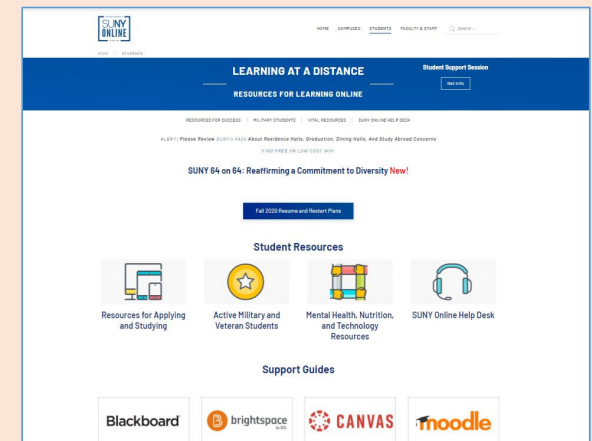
SUNY ONLINE

HOME CAMPUSES STUDENTS FACULTY & STAFF Search

HOME / STUDENTS

LEARNING AT A DISTANCE

RESOURCES FOR LEARNING ONLINE

Student Support Session

Get Info

RESOURCES FOR SUCCESS | MILITARY STUDENTS | VITAL RESOURCES | SUNY ONLINE HELP DESK

ALERT: Please Review SUNY's FAQs About Residence Halls, Graduation, Dining Halls, And Study Abroad Concerns

FIND FREE OR LOW COST WIFI

SUNY 64 on 64: Reaffirming a Commitment to Diversity New!

Fall 2020 Resume and Restart Plans

Student Resources

Resources for Applying and Studying

Active Military and Veteran Students

Mental Health, Nutrition, and Technology Resources

SUNY Online Help Desk

Support Guides

Blackboard

brightspace by D2L

CANVAS

moodle